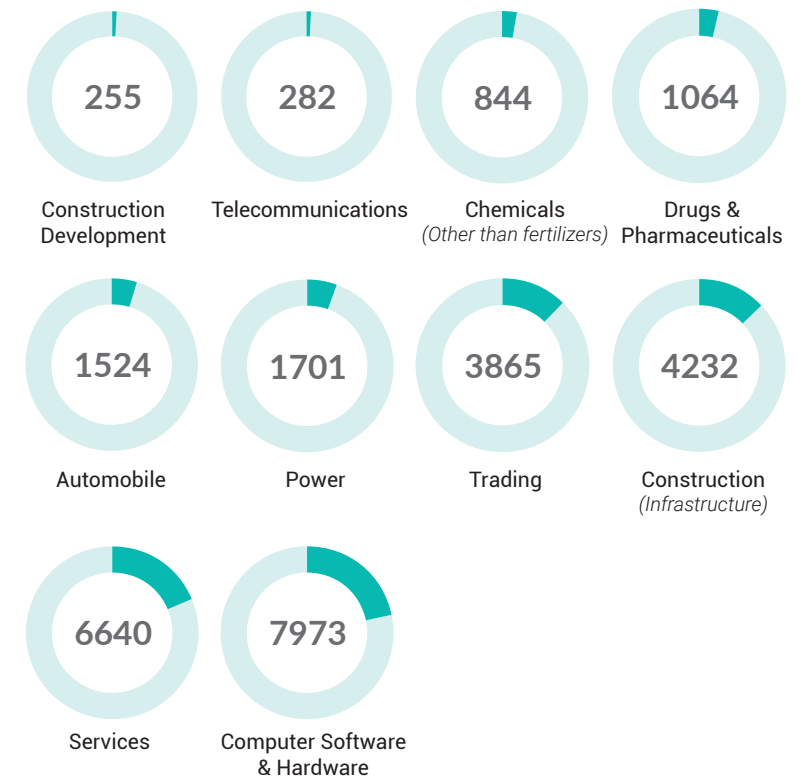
255
Construction Development

282
Telecommunications

844
Chemicals
(Other than fertilizers)

1064
Drugs & Pharmaceuticals

1524
Automobile

1701
Power

3865
Trading

4232
Construction
(Infrastructure)

6640
Services

7973
Computer Software & Hardware